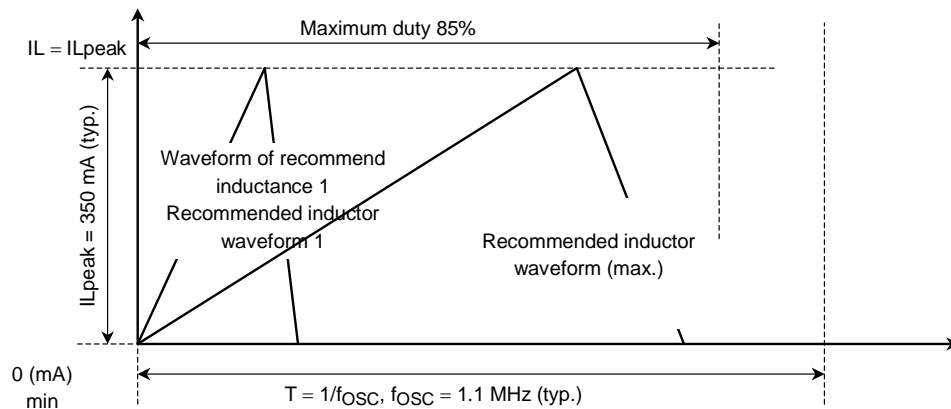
IL = ILpeak

Maximum duty 85%

ILpeak = 350 mA (typ.)

Waveform of recommend inductance 1
Recommended inductor waveform 1

Recommended inductor waveform (max.)

0 (mA)
min

T = 1/$f_{OSC}$, $f_{OSC}$ = 1.1 MHz (typ.)